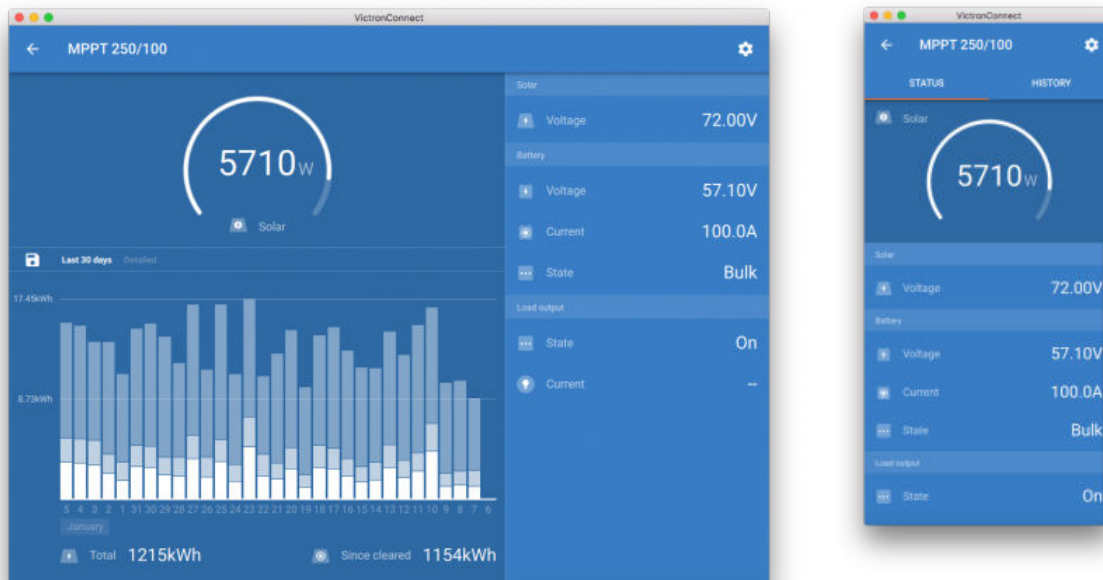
VictronConnect

MPPT 250/100

5710W

Solar

Last 30 days Detailed

17.45kWh

8.73kWh

5 4 3 2 1 31 30 29 28 27 26 25 24 23 22 21 20 19 18 17 16 15 14 13 12 11 10 9 8 7 6

January

Total 1215kWh

Since cleared 1154kWh

Solar

Voltage 72.00V

Battery

Voltage 57.10V

Current 100.0A

State Bulk

Load output

State On

Current --

VictronConnect

MPPT 250/100

STATUS HISTORY

Solar

5710W

Solar

Voltage 72.00V

Battery

Voltage 57.10V

Current 100.0A

State Bulk

Load output

State On